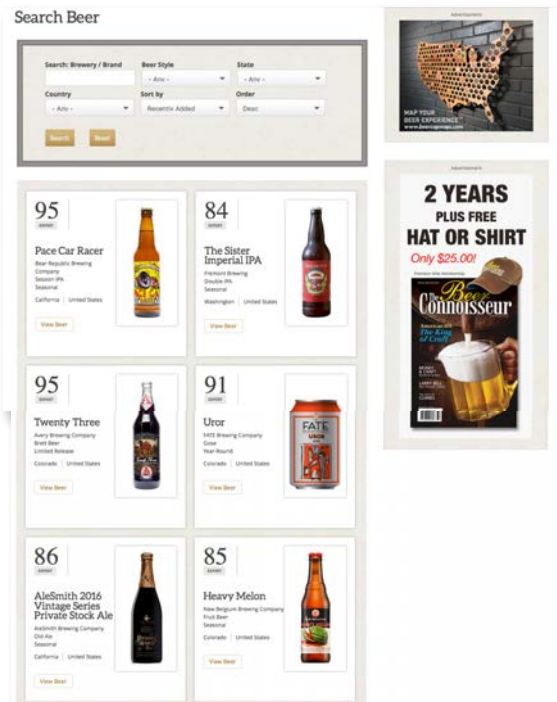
Search Beer

Search: Brewery / Brand

Beer Style

- Any -

State

- Any -

Country

- Any -

Sort by

Recently Added

Order

Desc

Search

Reset

95
EXPERT

Pace Car Racer

Bear Republic Brewing Company
Session IPA
Seasonal

California | United States

View Beer

84
EXPERT

The Sister Imperial IPA

Fremont Brewing
Double IPA
Seasonal

Washington | United States

View Beer

95
EXPERT

Twenty Three

Avery Brewing Company
Brett Beer
Limited Release

Colorado | United States

View Beer

91
EXPERT

Uror

FATE Brewing Company
Gose
Year-Round

Colorado | United States

View Beer

86
EXPERT

AleSmith 2016 Vintage Series Private Stock Ale

AleSmith Brewing Company
Old Ale
Seasonal

California | United States

View Beer

85
EXPERT

Heavy Melon

New Belgium Brewing Company
Fruit Beer
Seasonal

Colorado | United States

View Beer

Advertisement

MAP YOUR BEER EXPERIENCE
www.beercapmaps.com

Advertisement

2 YEARS
PLUS FREE
HAT OR SHIRT
Only $25.00!

Beer Connoisseur

FATE
UROR